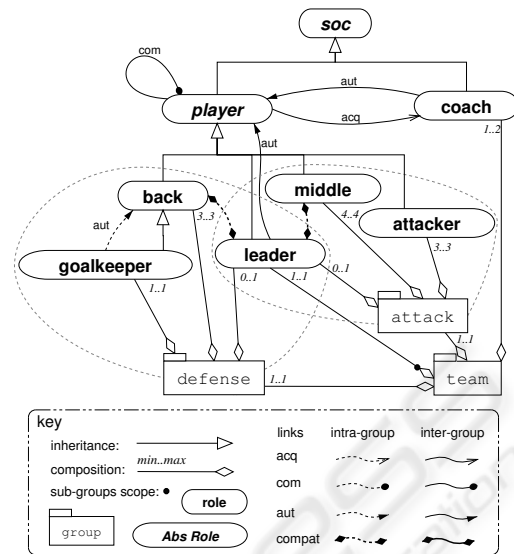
soc

com

aut

player

acq

coach

1..2

aut

back

middle

aut

3..3

4..4

attacker

goalkeeper

leader

3..3

0..1

1..1

0..1

1..1

attack

1..1

defense

1..1

team

key

inheritance:

composition:

min..max

sub-groups scope:

role

group

Abs Role

links

intra-group

inter-group

acq

com

aut

compat